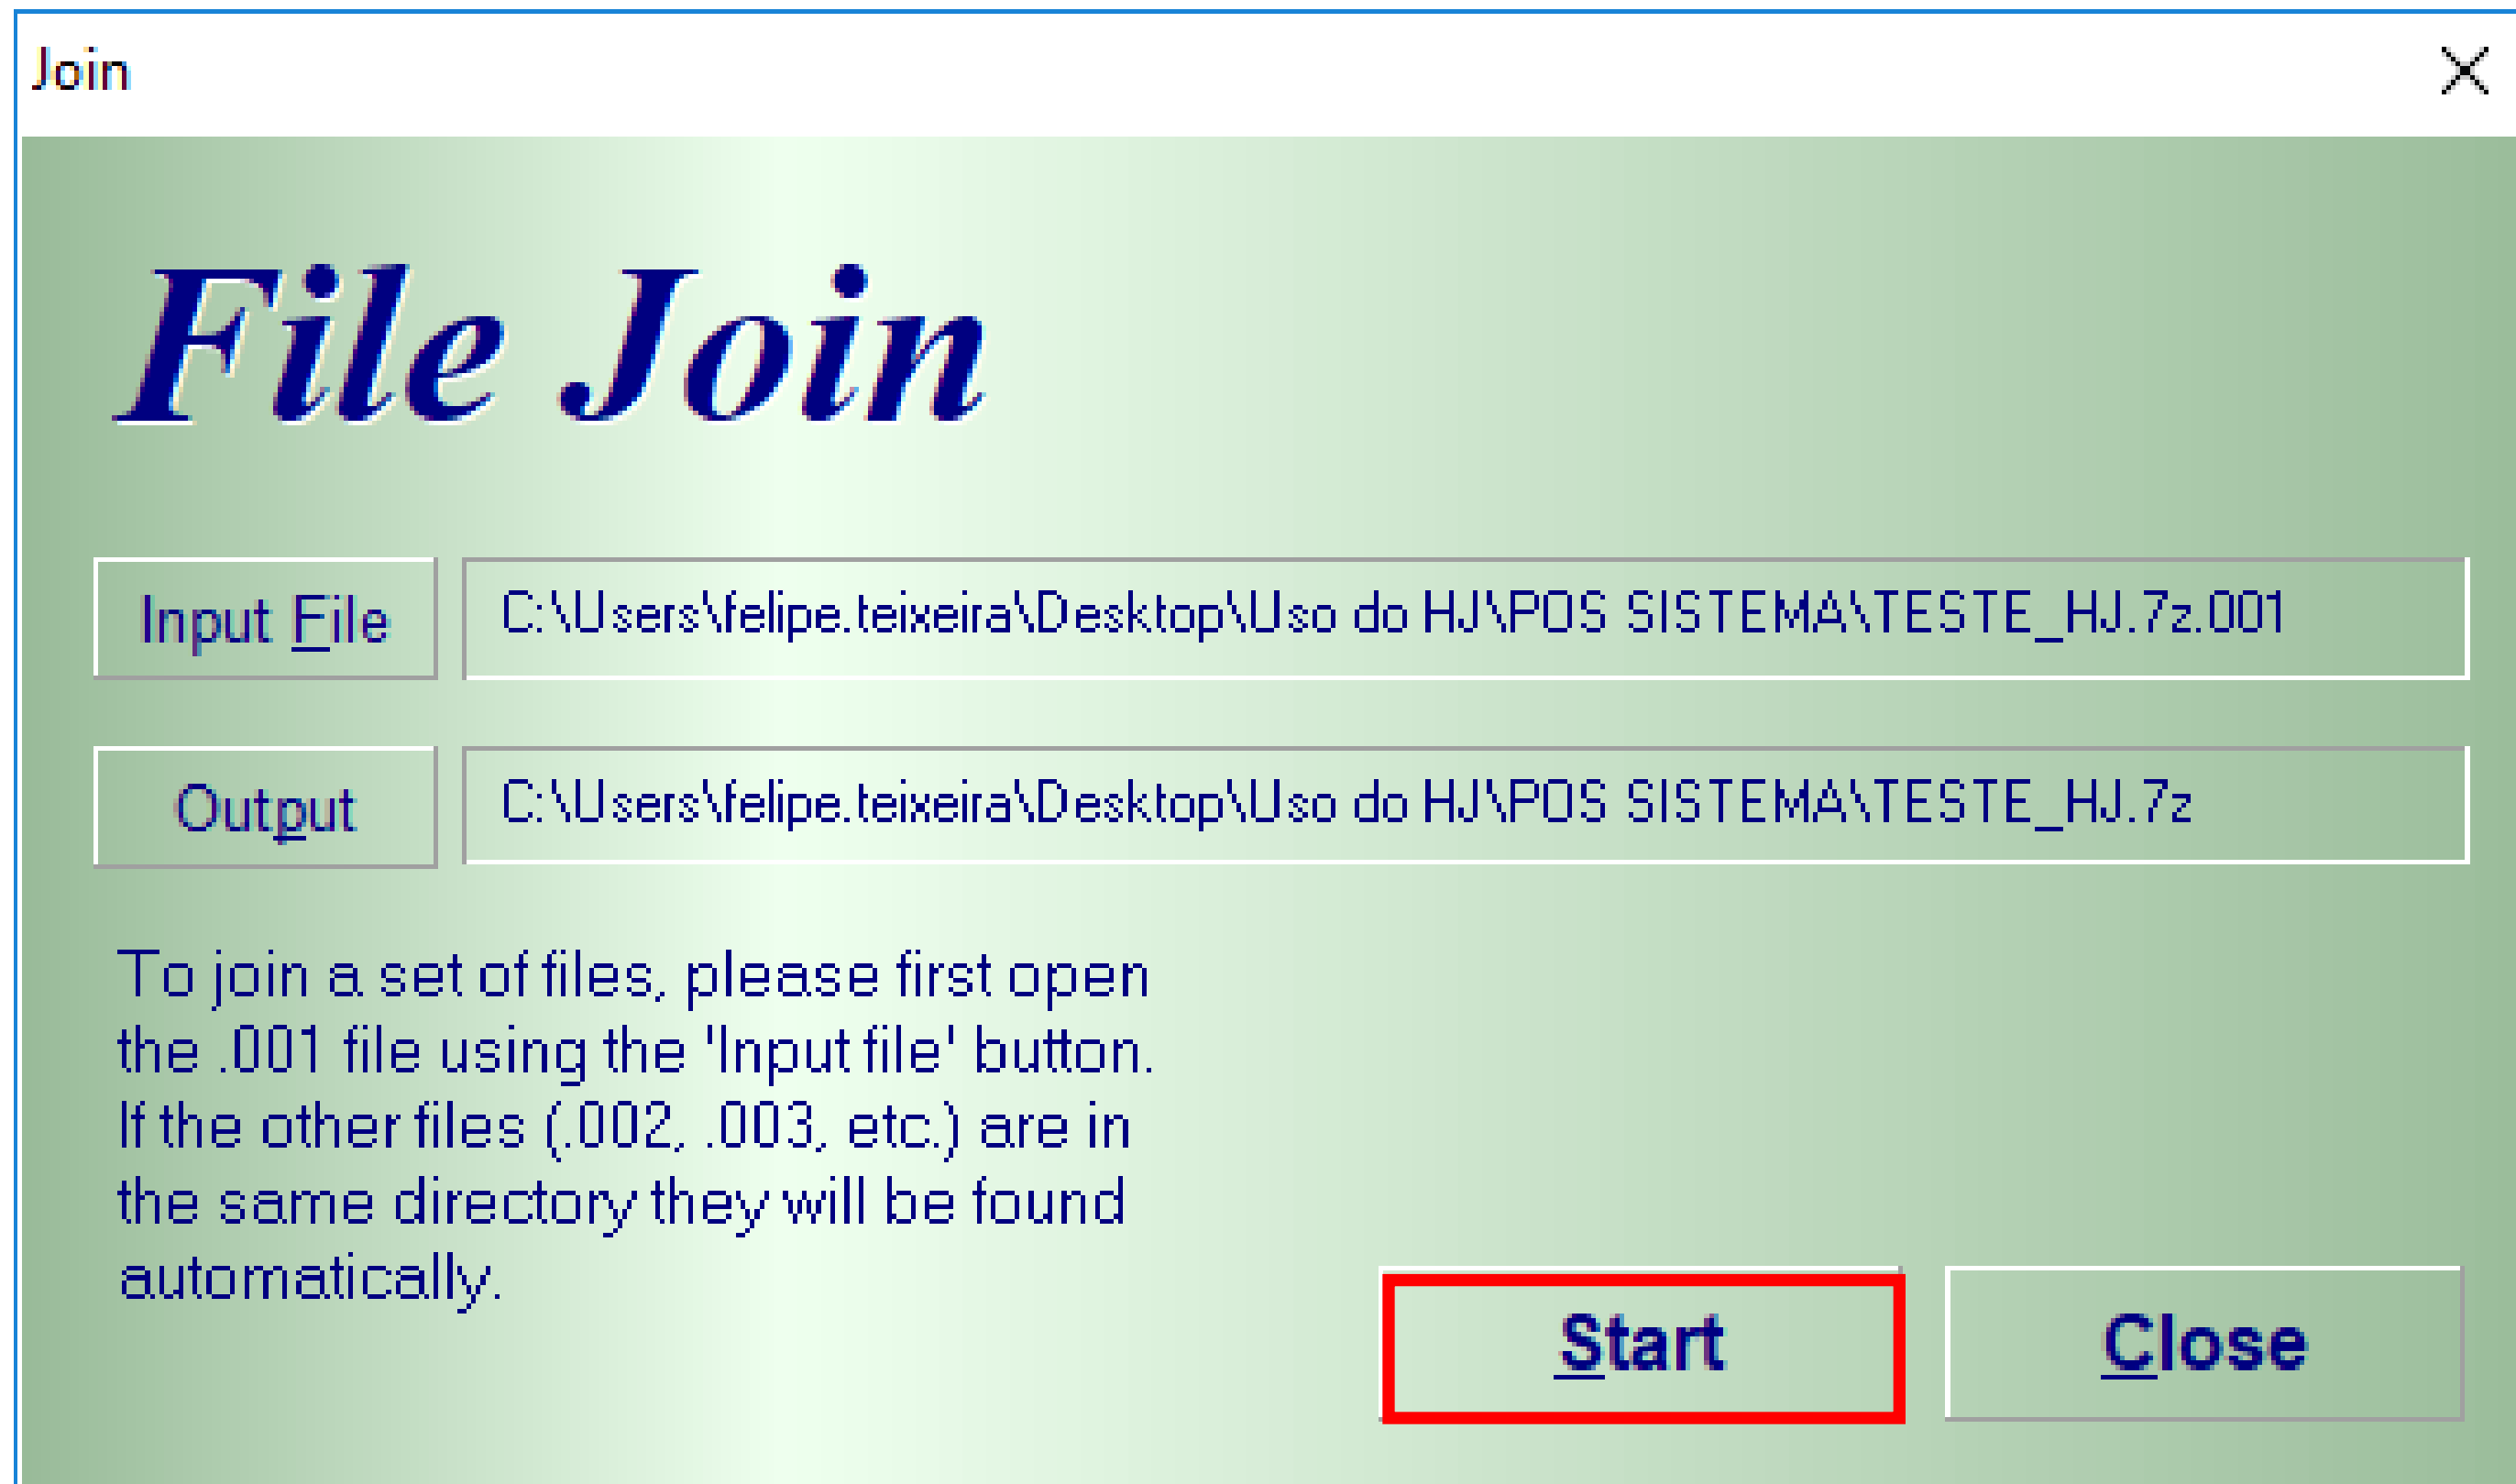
Join

File Join

Input File

C:\Users\felipe.teixeira\Desktop\Uso do HJ\POS SISTEMA\TESTE_HJ.7z.001

Output

C:\Users\felipe.teixeira\Desktop\Uso do HJ\POS SISTEMA\TESTE_HJ.7z

To join a set of files, please first open the .001 file using the 'Input file' button. If the other files (.002, .003, etc.) are in the same directory they will be found automatically.

Start

Close